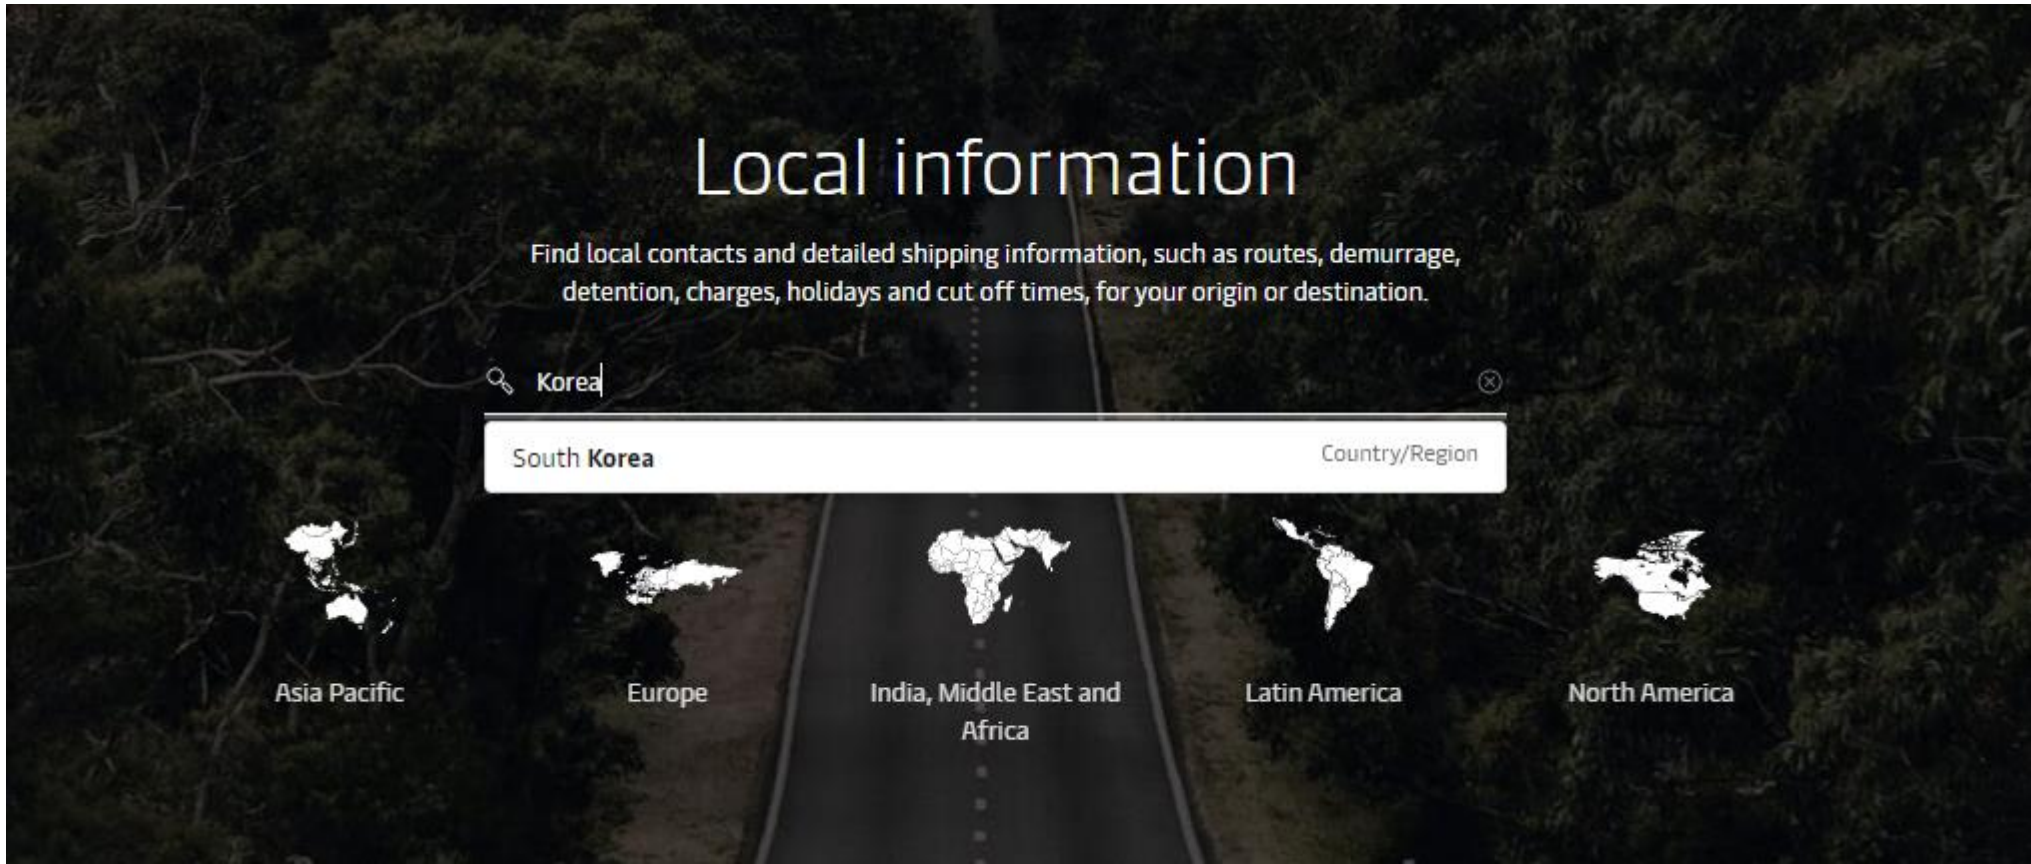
Local information

Find local contacts and detailed shipping information, such as routes, demurrage, detention, charges, holidays and cut off times, for your origin or destination.

Korea

South **Korea** Country/Region

Asia Pacific

Europe

India, Middle East and Africa

Latin America

North America